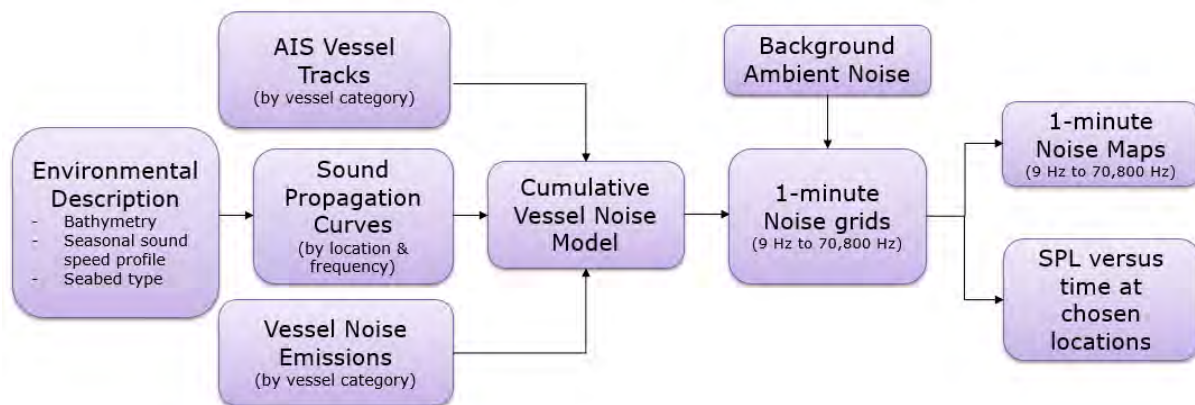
AIS Vessel Tracks
(by vessel category)

Background Ambient Noise

Environmental Description
- Bathymetry
- Seasonal sound speed profile
- Seabed type

Sound Propagation Curves
(by location & frequency)

Cumulative Vessel Noise Model

1-minute Noise grids
(9 Hz to 70,800 Hz)

1-minute Noise Maps
(9 Hz to 70,800 Hz)

SPL versus time at chosen locations

Vessel Noise Emissions
(by vessel category)